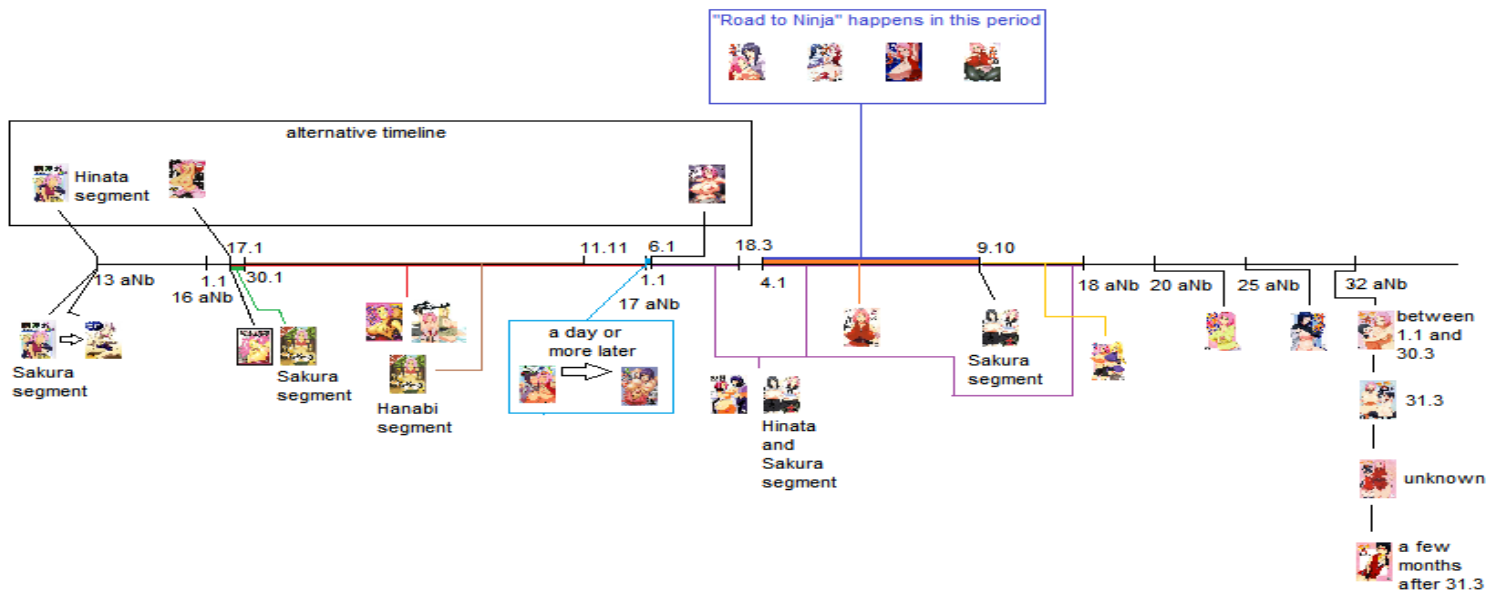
"Road to Ninja" happens in this period

alternative timeline

Hinata segment

17.1

11.11

6.1

18.3

9.10

13 aNb

1.1
16 aNb

30.1

1.1
17 aNb

4.1

18 aNb

20 aNb

25 aNb

32 aNb

Sakura segment

Sakura segment

Hanabi segment

a day or more later

Hinata and Sakura segment

Sakura segment

between 1.1 and 30.3

31.3

unknown

a few months after 31.3